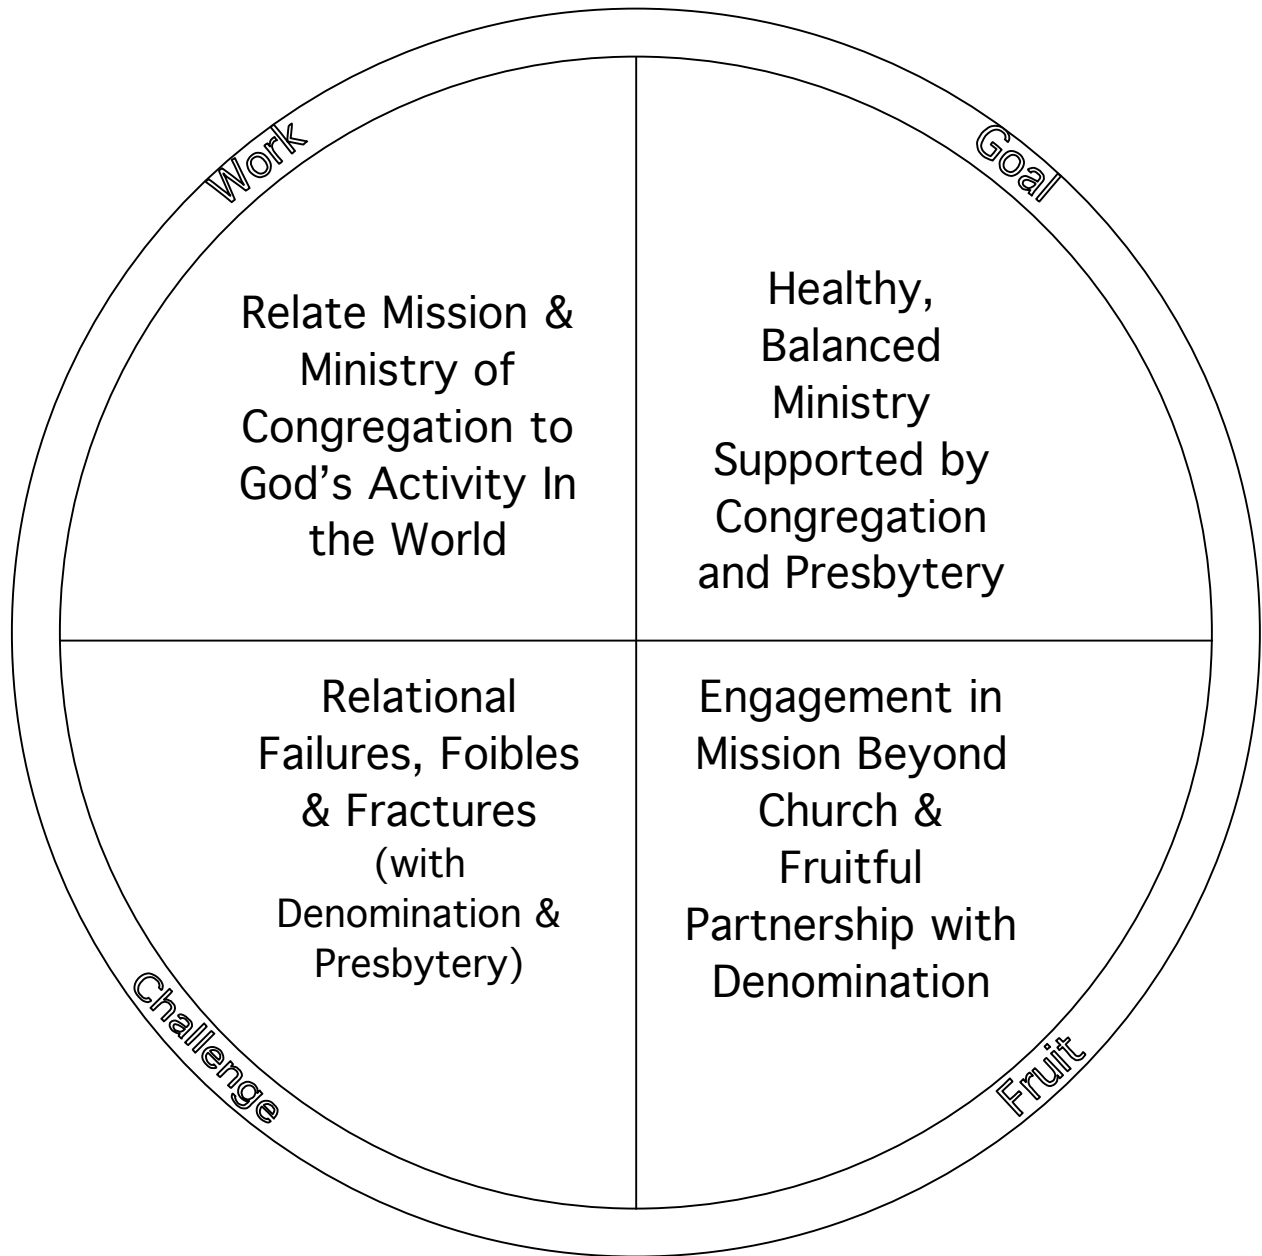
Work

Relate Mission & Ministry of Congregation to God's Activity In the World

Goal

Healthy, Balanced Ministry Supported by Congregation and Presbytery

Relational Failures, Foibles & Fractures (with Denomination & Presbytery)

Challenge

Engagement in Mission Beyond Church & Fruitful Partnership with Denomination

Fruit